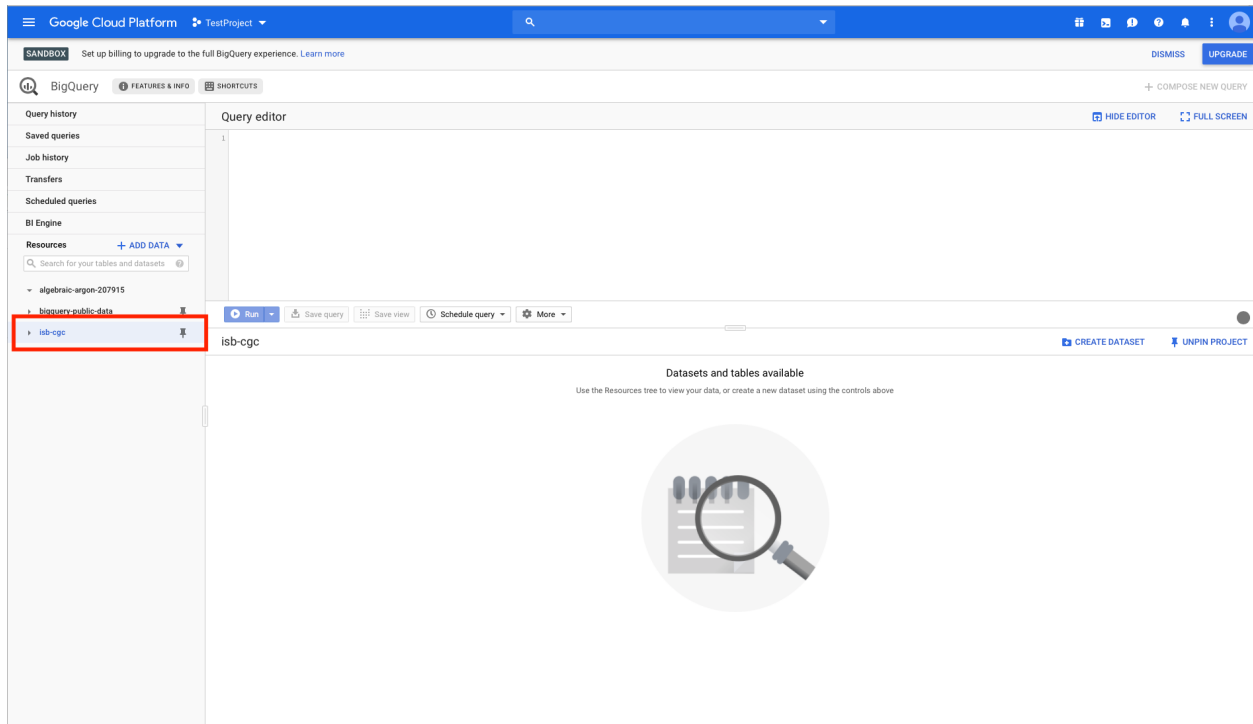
Google Cloud Platform TestProject

SANDBOX Set up billing to upgrade to the full BigQuery experience. Learn more

DISMISS UPGRADE

BigQuery FEATURES & INFO SHORTCUTS

+ COMPOSE NEW QUERY

Query history
Saved queries
Job history
Transfers
Scheduled queries
BI Engine
Resources + ADD DATA
Search for your tables and datasets
algebraic-argon-207915
bigquery-public-data
isb-cgc

Query editor

HIDE EDITOR FULL SCREEN

1

Run Save query Save view Schedule query More

isb-cgc

CREATE DATASET UNPIN PROJECT

Datasets and tables available

Use the Resources tree to view your data, or create a new dataset using the controls above